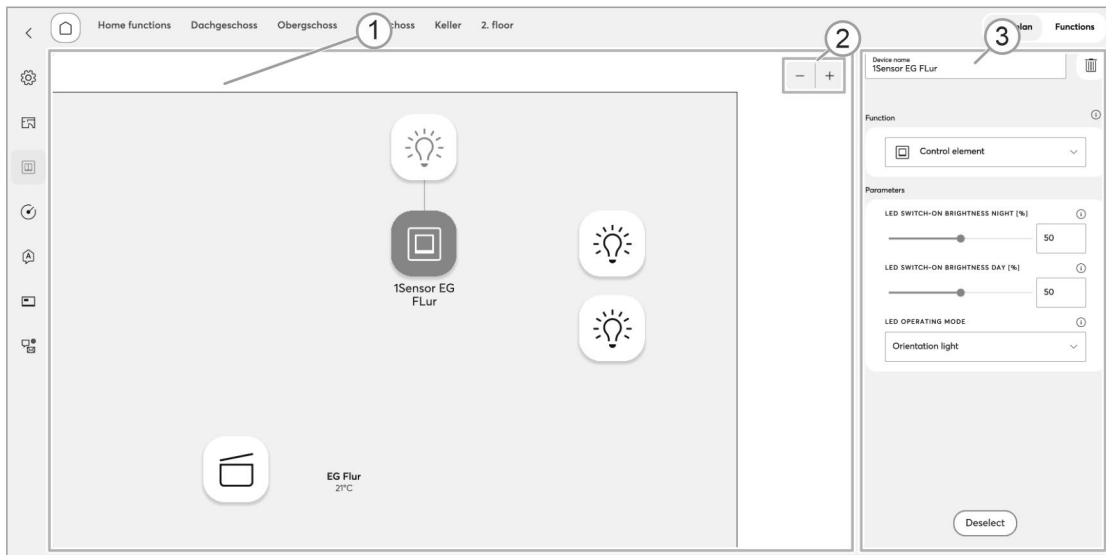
Home functions Dachgeschoss Obergeschoss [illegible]schoss Keller 2. floor

1

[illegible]lan Functions

2

3

− +

1Sensor EG FLur

EG Flur
21°C

Device name
1Sensor EG FLur

Function

Control element

Parameters

LED SWITCH-ON BRIGHTNESS NIGHT [%]

50

LED SWITCH-ON BRIGHTNESS DAY [%]

50

LED OPERATING MODE

Orientation light

Deselect